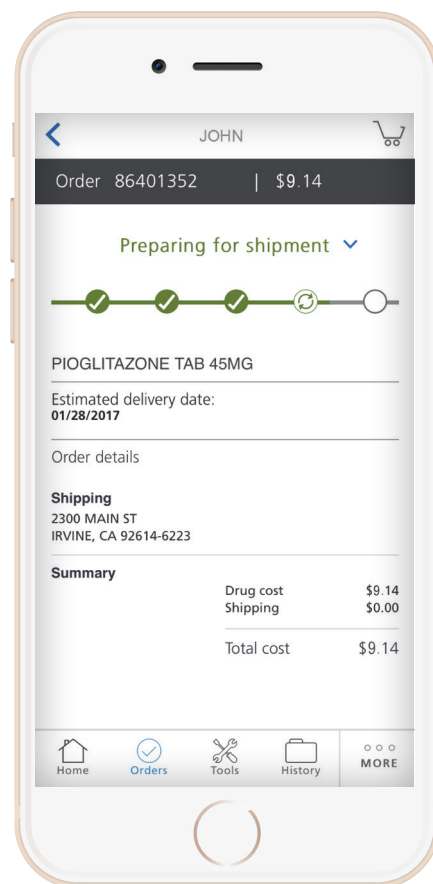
JOHN

Order 86401352 | $9.14

Preparing for shipment

PIOGLITAZONE TAB 45MG

Estimated delivery date:
01/28/2017

Order details

Shipping
2300 MAIN ST
IRVINE, CA 92614-6223

Summary

| | |
|---|---|
| Drug cost | $9.14 |
| Shipping | $0.00 |
| Total cost | $9.14 |

Home Orders Tools History MORE